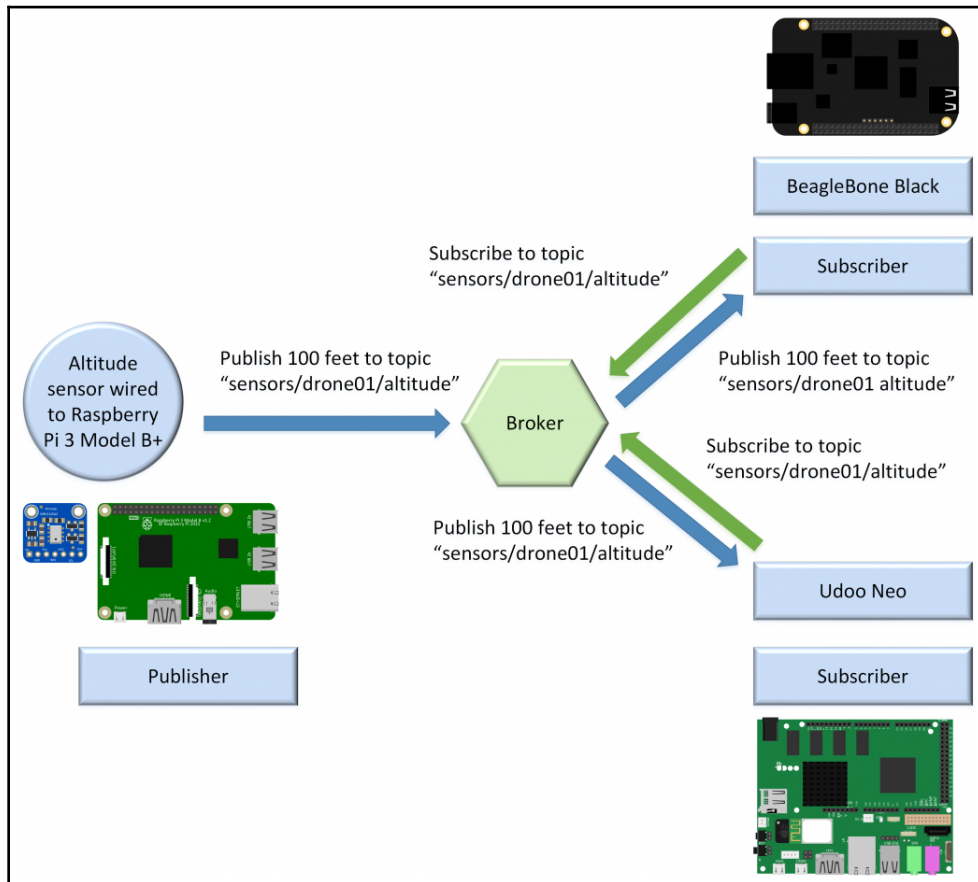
BeagleBone Black

Subscribe to topic
"sensors/drone01/altitude"

Subscriber

Altitude sensor wired to Raspberry Pi 3 Model B+

Publish 100 feet to topic
"sensors/drone01/altitude"

Broker

Publish 100 feet to topic
"sensors/drone01 altitude"

Subscribe to topic
"sensors/drone01/altitude"

Publish 100 feet to topic
"sensors/drone01/altitude"

Udoo Neo

Publisher

Subscriber